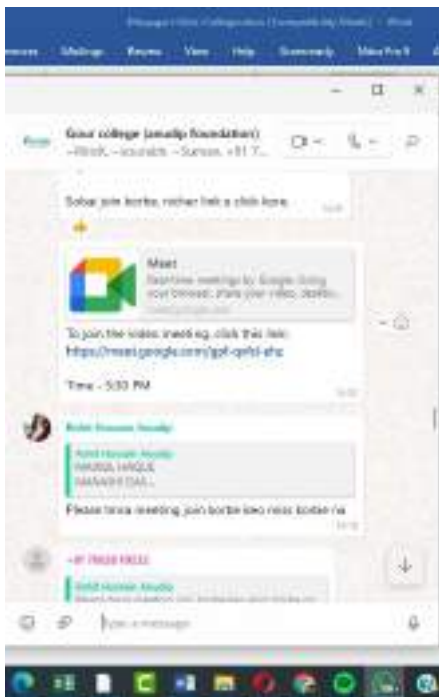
Message1.docx [Compatibility Mode] - Word

Mailings Review View Help Grammarly Make PDF

Gour college (amadip foundation)
~Ritvik, ~sourabh, ~Suman, +91 7...

Sobai join korbe, nicher link a click kore.

Meet
Real-time meetings by Google. Using your browser, share your video, deskto...

To join the video meeting, click this link:
https://meet.google.com/gpf-qefd-ahz

Time - 5:30 PM

Rohit Hossain Anudip
Rohit Hossain Anudip
NAHIDA HAQUE
MANASHI DAS...

Please kmon meeting join korbe keo noor korben na

+91 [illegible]
Rohit Hossain Anudip
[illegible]

Type a message